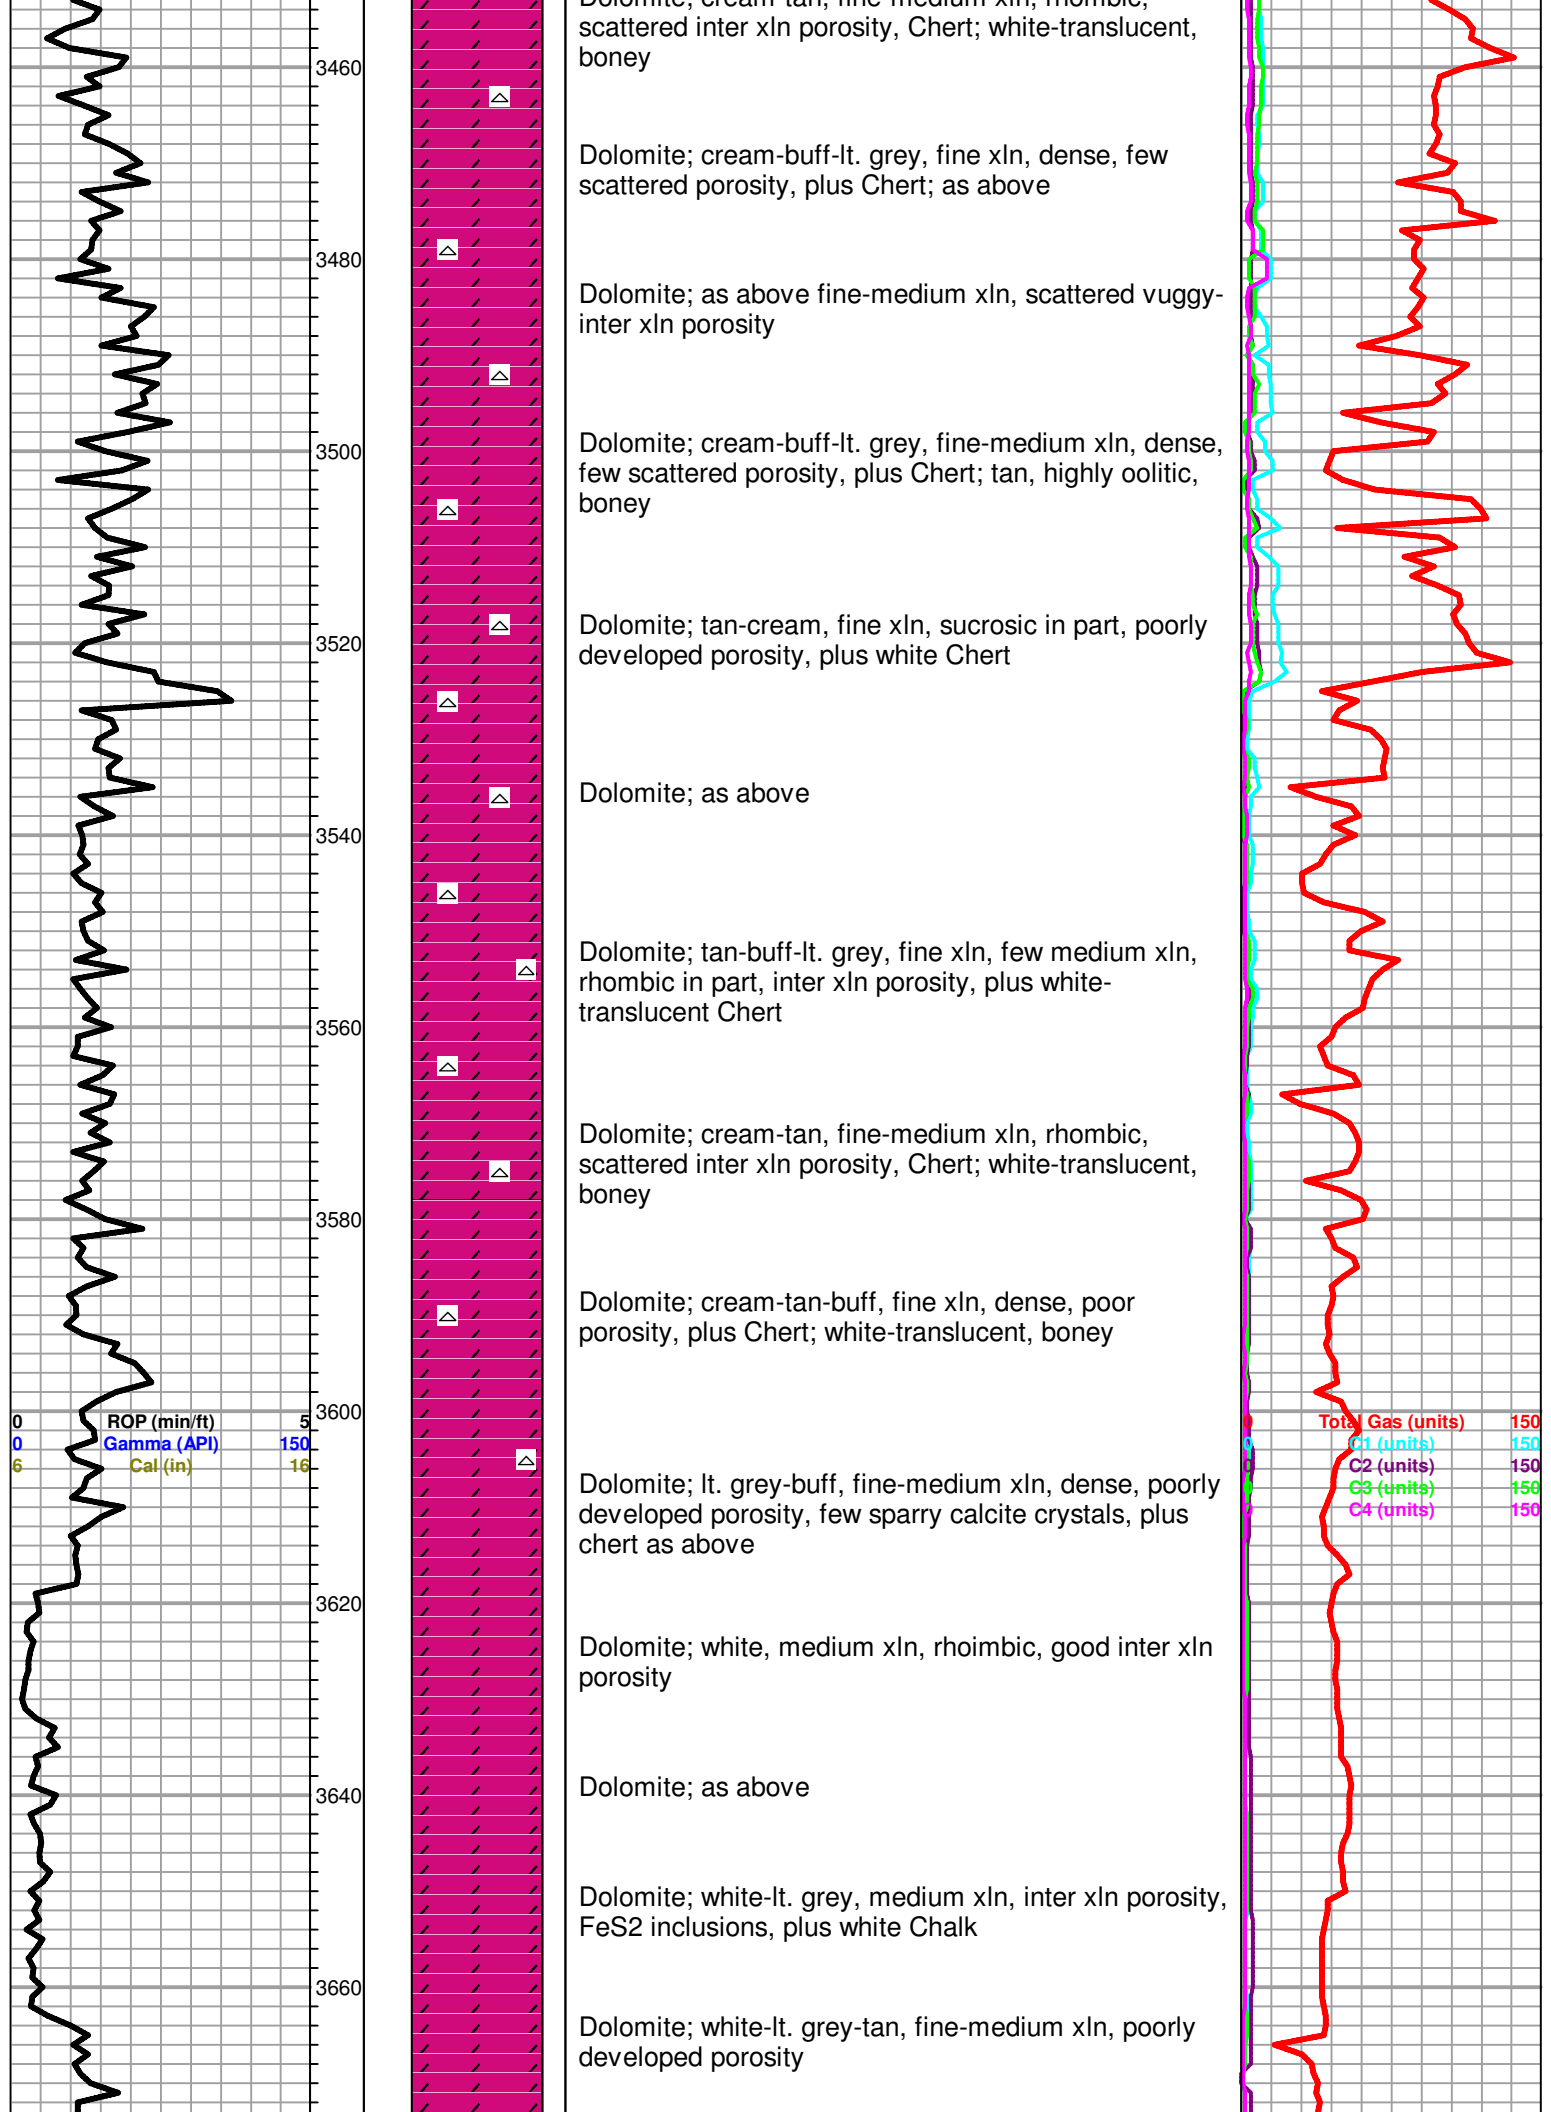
Dolomite; cream-tan, fine-medium xln, rhombic, scattered inter xln porosity, Chert; white-translucent, boney

3460

Dolomite; cream-buff-lt. grey, fine xln, dense, few scattered porosity, plus Chert; as above

3480

Dolomite; as above fine-medium xln, scattered vuggy-inter xln porosity

3500

Dolomite; cream-buff-lt. grey, fine-medium xln, dense, few scattered porosity, plus Chert; tan, highly oolitic, boney

3520

Dolomite; tan-cream, fine xln, sucrosic in part, poorly developed porosity, plus white Chert

Dolomite; as above

3540

Dolomite; tan-buff-lt. grey, fine xln, few medium xln, rhombic in part, inter xln porosity, plus white-translucent Chert

3560

Dolomite; cream-tan, fine-medium xln, rhombic, scattered inter xln porosity, Chert; white-translucent, boney

3580

Dolomite; cream-tan-buff, fine xln, dense, poor porosity, plus Chert; white-translucent, boney

3600

| 0 | ROP (min/ft) | 5 |
|---|---|---|
| 0 | Gamma (API) | 150 |
| 6 | Cal (in) | 16 |

| 0 | Total Gas (units) | 150 |
|---|---|---|
| 0 | C1 (units) | 150 |
| 0 | C2 (units) | 150 |
| 0 | C3 (units) | 150 |
| 0 | C4 (units) | 150 |

Dolomite; lt. grey-buff, fine-medium xln, dense, poorly developed porosity, few sparry calcite crystals, plus chert as above

3620

Dolomite; white, medium xln, rhoimbic, good inter xln porosity

3640

Dolomite; as above

Dolomite; white-lt. grey, medium xln, inter xln porosity, FeS2 inclusions, plus white Chalk

3660

Dolomite; white-lt. grey-tan, fine-medium xln, poorly developed porosity